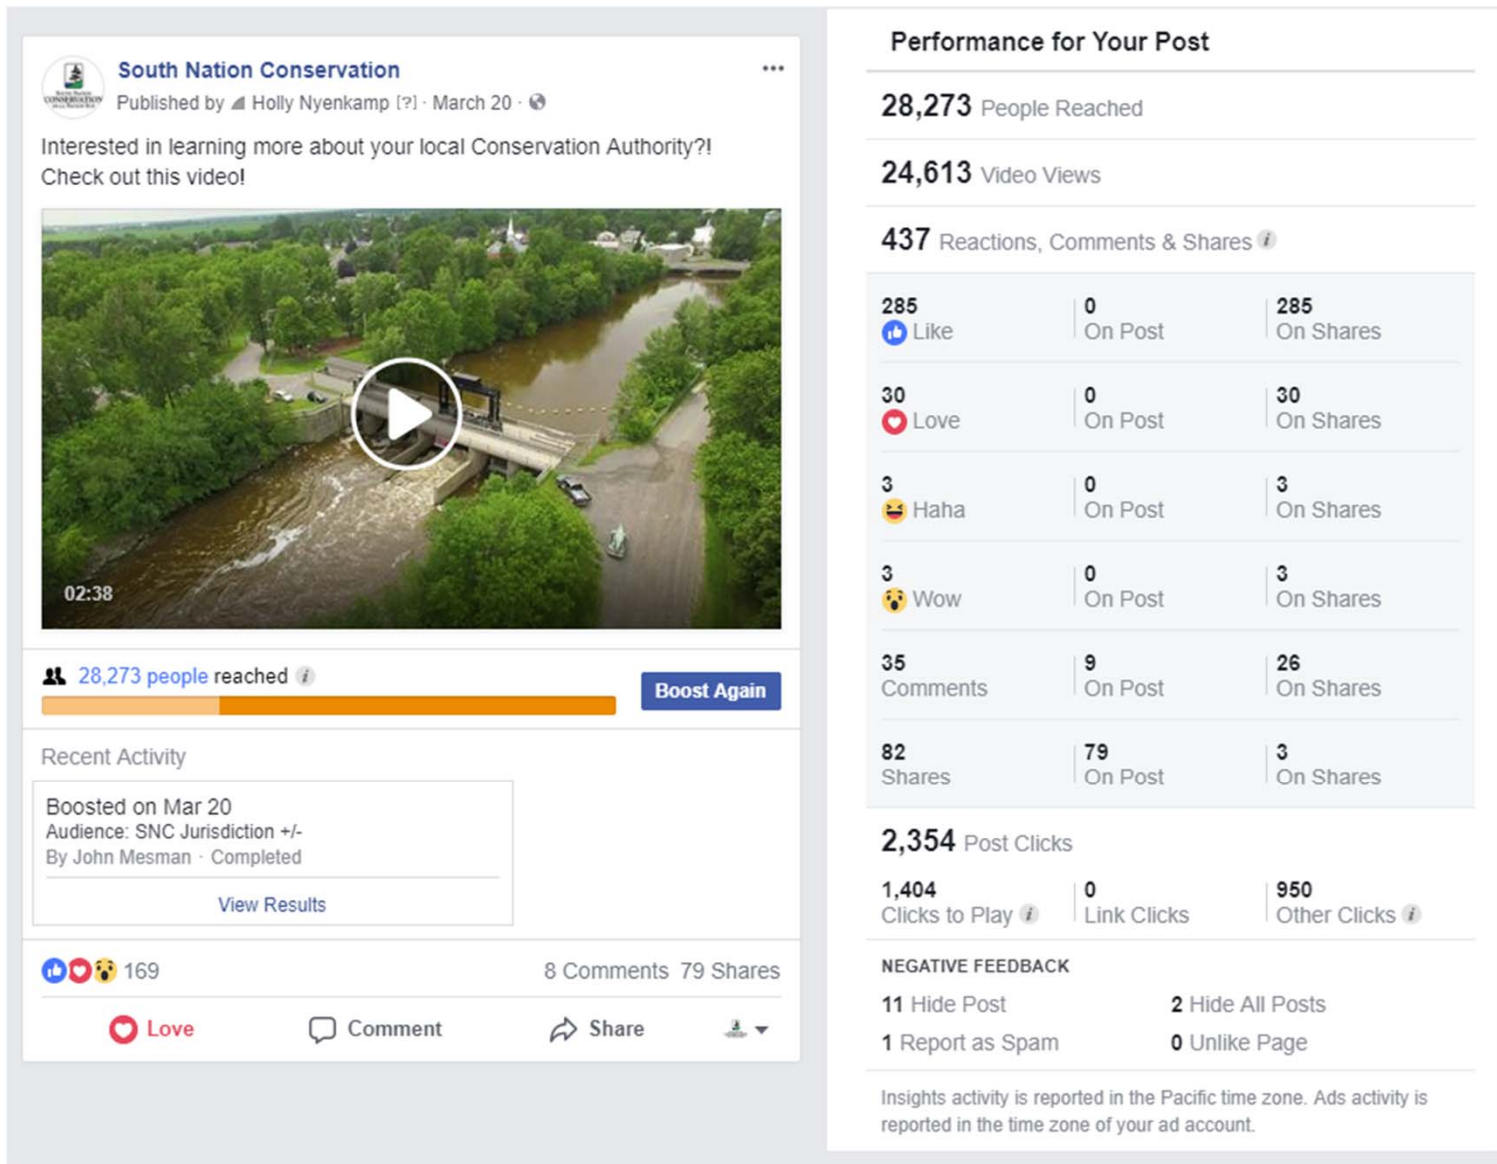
South Nation Conservation
Published by Holly Nyenkamp [?] · March 20 ·

Interested in learning more about your local Conservation Authority?! Check out this video!

02:38

28,273 people reached

Boost Again

Recent Activity

Boosted on Mar 20
Audience: SNC Jurisdiction +/-
By John Mesman · Completed

View Results

169

8 Comments 79 Shares

Love Comment Share

Performance for Your Post

28,273 People Reached

24,613 Video Views

437 Reactions, Comments & Shares

| | | |
|---|---|---|
| 285 Like | 0 On Post | 285 On Shares |
| 30 Love | 0 On Post | 30 On Shares |
| 3 Haha | 0 On Post | 3 On Shares |
| 3 Wow | 0 On Post | 3 On Shares |
| 35 Comments | 9 On Post | 26 On Shares |
| 82 Shares | 79 On Post | 3 On Shares |

2,354 Post Clicks

| | | |
|---|---|---|
| 1,404 Clicks to Play | 0 Link Clicks | 950 Other Clicks |

NEGATIVE FEEDBACK

11 Hide Post 2 Hide All Posts
1 Report as Spam 0 Unlike Page

Insights activity is reported in the Pacific time zone. Ads activity is reported in the time zone of your ad account.